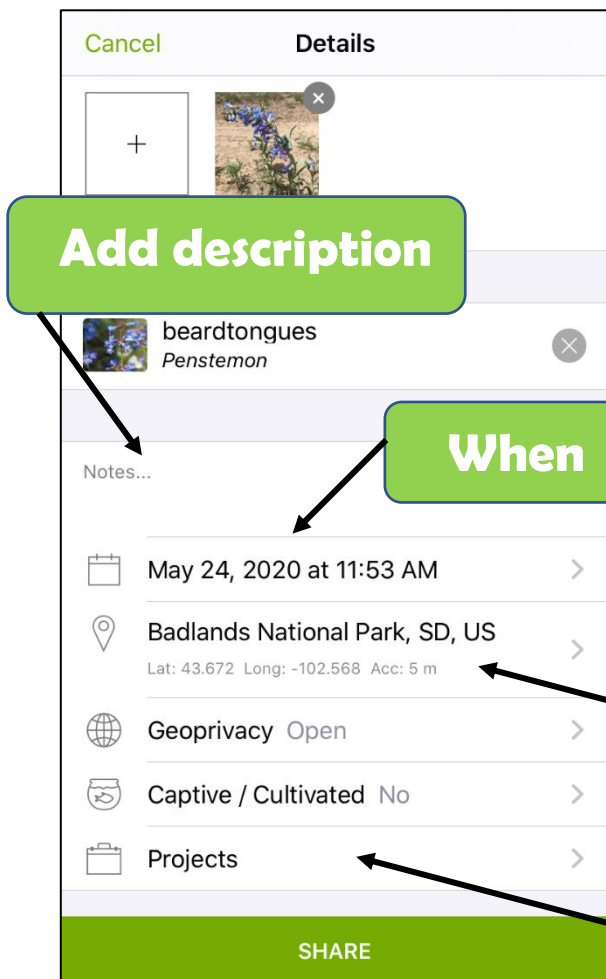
Cancel Details

+

Add description

beardtongues
Penstemon

When

Notes...

May 24, 2020 at 11:53 AM

Badlands National Park, SD, US
Lat: 43.672 Long: -102.568 Acc: 5 m

Geoprivacy Open

Captive / Cultivated No

Projects

SHARE